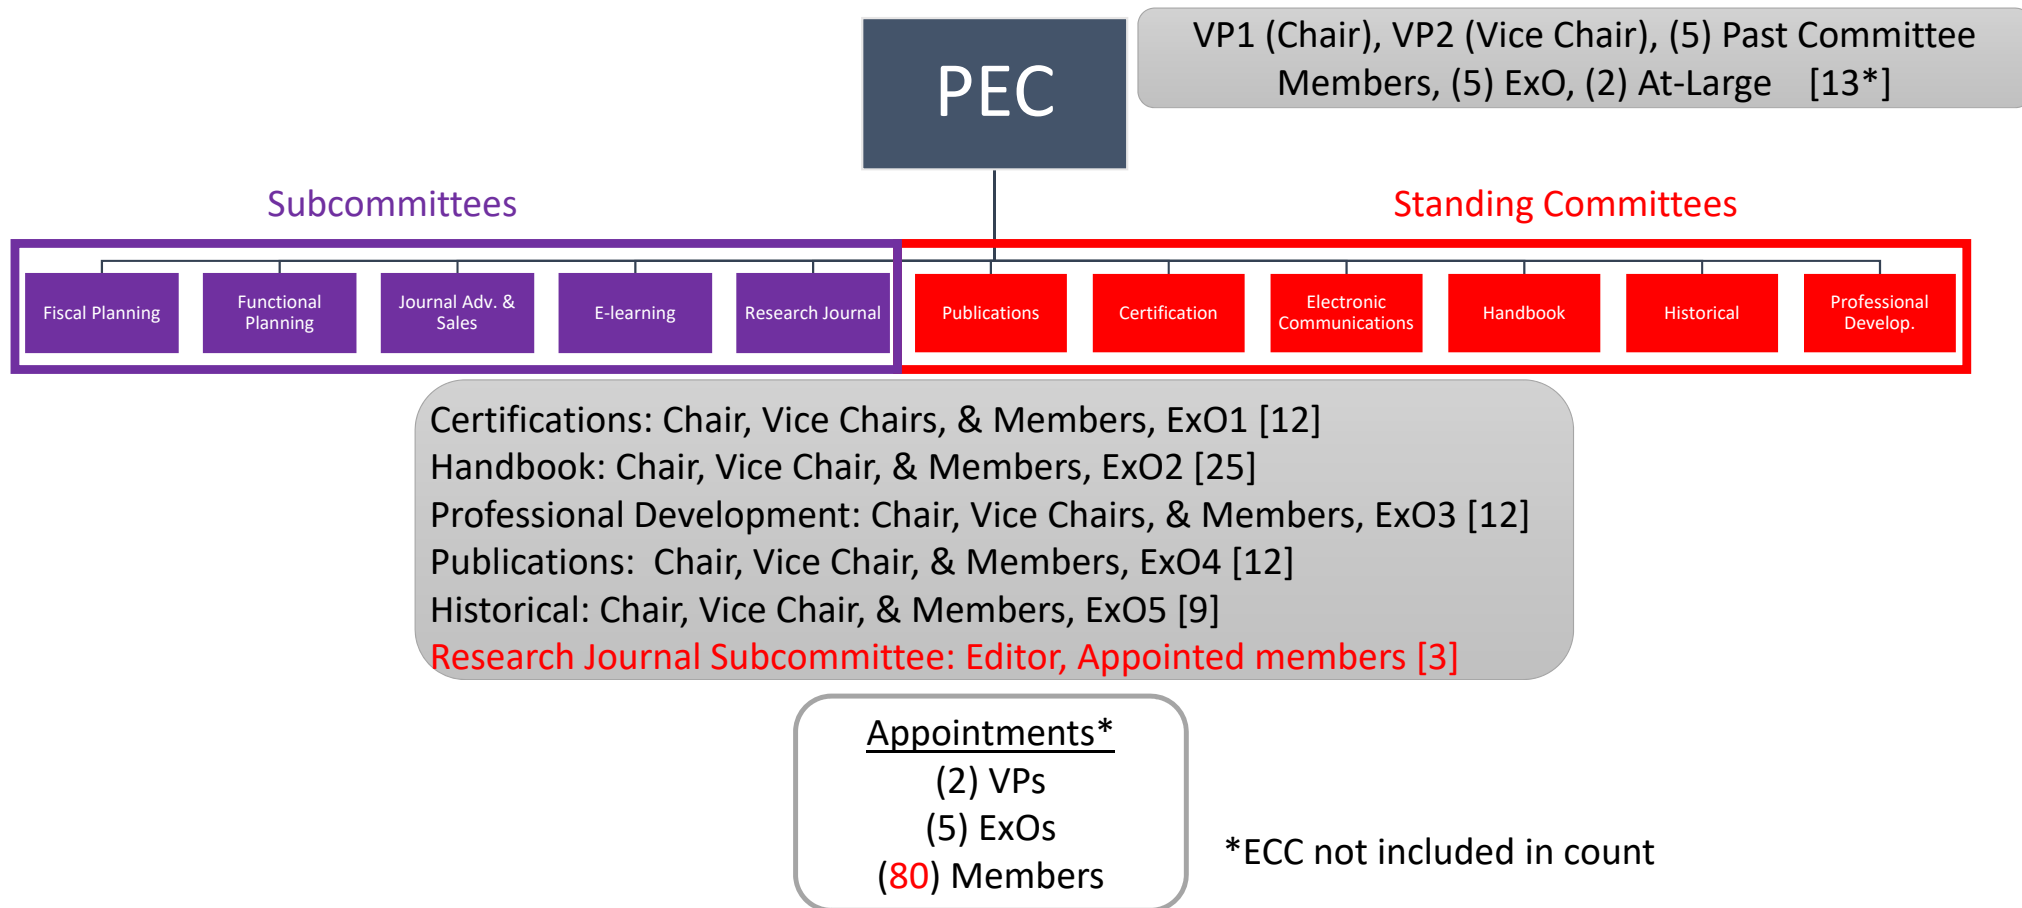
PEC

VP1 (Chair), VP2 (Vice Chair), (5) Past Committee Members, (5) ExO, (2) At-Large [13*]

Subcommittees

Standing Committees

Fiscal Planning

Functional Planning

Journal Adv. & Sales

E-learning

Research Journal

Publications

Certification

Electronic Communications

Handbook

Historical

Professional Develop.

Certifications: Chair, Vice Chairs, & Members, ExO1 [12]
Handbook: Chair, Vice Chair, & Members, ExO2 [25]
Professional Development: Chair, Vice Chairs, & Members, ExO3 [12]
Publications: Chair, Vice Chair, & Members, ExO4 [12]
Historical: Chair, Vice Chair, & Members, ExO5 [9]
Research Journal Subcommittee: Editor, Appointed members [3]

Appointments*
(2) VPs
(5) ExOs
(80) Members

*ECC not included in count